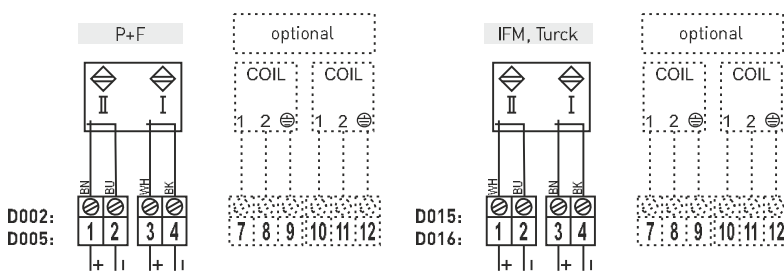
P+F

II I

BN BU WH BK

D002:
D005:

1 2 3 4

+ − + −

optional

COIL COIL

1 2 ⊜ 1 2 ⊜

7 8 9 10 11 12

IFM, Turck

II I

WH BU BN BK

D015:
D016:

1 2 3 4

+ − + −

optional

COIL COIL

1 2 ⊜ 1 2 ⊜

7 8 9 10 11 12